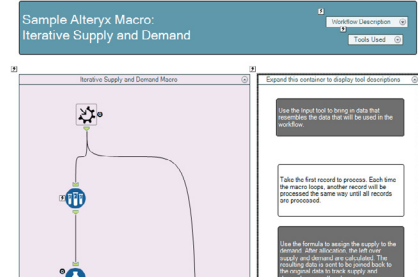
Sample Alteryx Macro:
Iterative Supply and Demand

Workflow Description

Tools Used

Iterative Supply and Demand Macro

Expand this container to display tool descriptions

Use the Input tool to bring in data that resembles the data that will be used in the workflow.

Take the first record to process. Each time the macro loops, another record will be processed the same way until all records are processed.

Use the formula to assign the supply to the demand. After allocation, the left over supply and demand are calculated. The resulting data is sent to be joined back to the original data to track supply and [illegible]